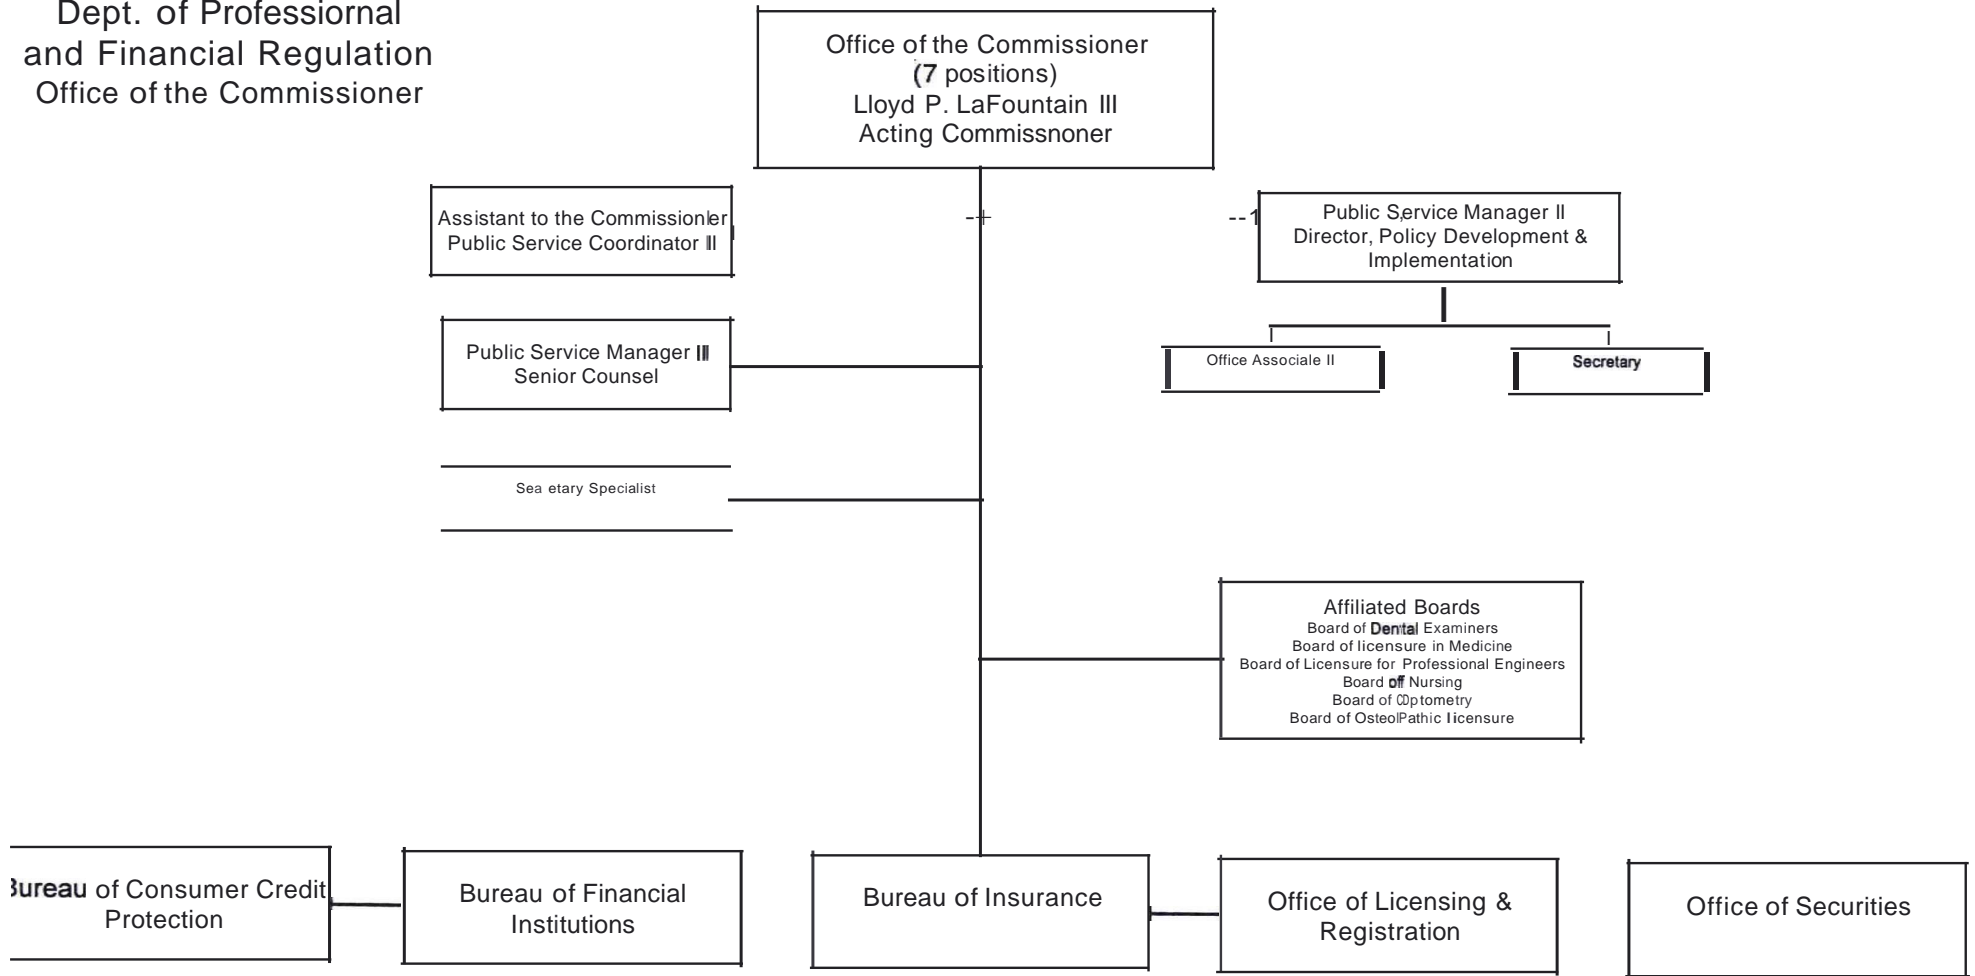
Dept. of Professiornal and Financial Regulation Office of the Commissioner

Office of the Commissioner
(7 positions)
Lloyd P. LaFountain III
Acting Commissnoner

Assistant to the Commissionler
Public Service Coordinator II

Public Service Manager II
Director, Policy Development & Implementation

Office Associale II

Secretary

Public Service Manager III
Senior Counsel

Sea etary Specialist

Affiliated Boards
Board of Dental Examiners
Board of licensure in Medicine
Board of Licensure for Professional Engineers
Board off Nursing
Board of Optometry
Board of OsteolPathic licensure

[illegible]ureau of Consumer Credit Protection

Bureau of Financial Institutions

Bureau of Insurance

Office of Licensing & Registration

Office of Securities